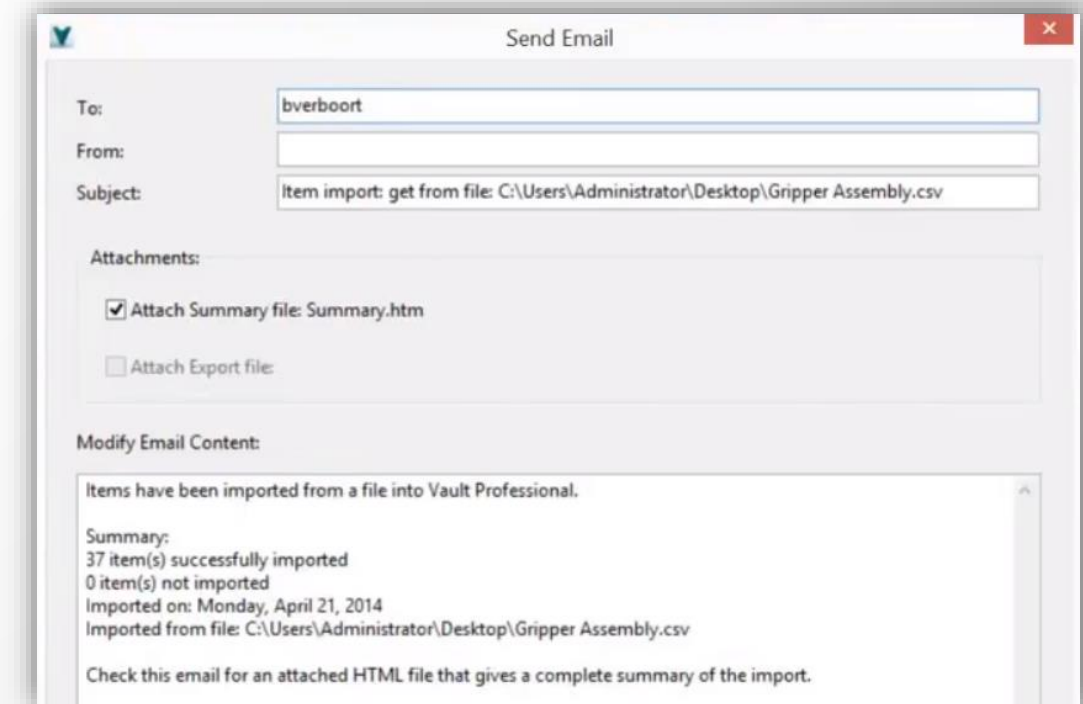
Send Email

To: bverboort

From:

Subject: Item import: get from file: C:\Users\Administrator\Desktop\Gripper Assembly.csv

Attachments:

Attach Summary file: Summary.htm

Attach Export file:

Modify Email Content:

Items have been imported from a file into Vault Professional.

Summary:
37 item(s) successfully imported
0 item(s) not imported
Imported on: Monday, April 21, 2014
Imported from file: C:\Users\Administrator\Desktop\Gripper Assembly.csv

Check this email for an attached HTML file that gives a complete summary of the import.